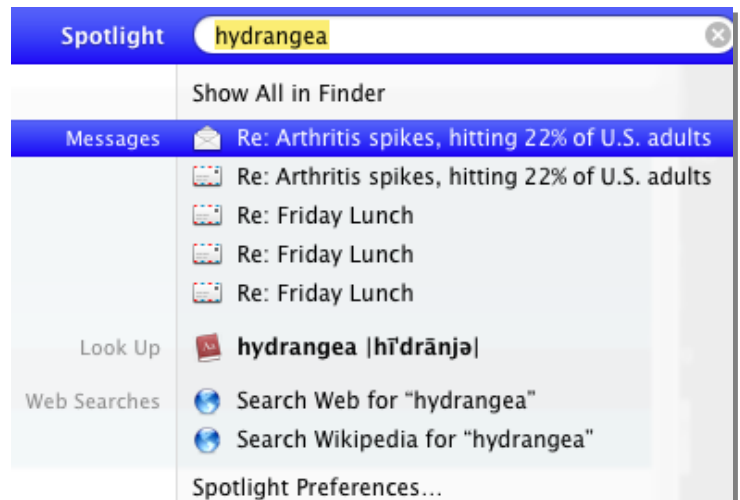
Spotlight hydrangea

Show All in Finder

Messages
Re: Arthritis spikes, hitting 22% of U.S. adults
Re: Arthritis spikes, hitting 22% of U.S. adults
Re: Friday Lunch
Re: Friday Lunch
Re: Friday Lunch

Look Up
hydrangea |hīˈdrānjə|

Web Searches
Search Web for “hydrangea”
Search Wikipedia for “hydrangea”

Spotlight Preferences...